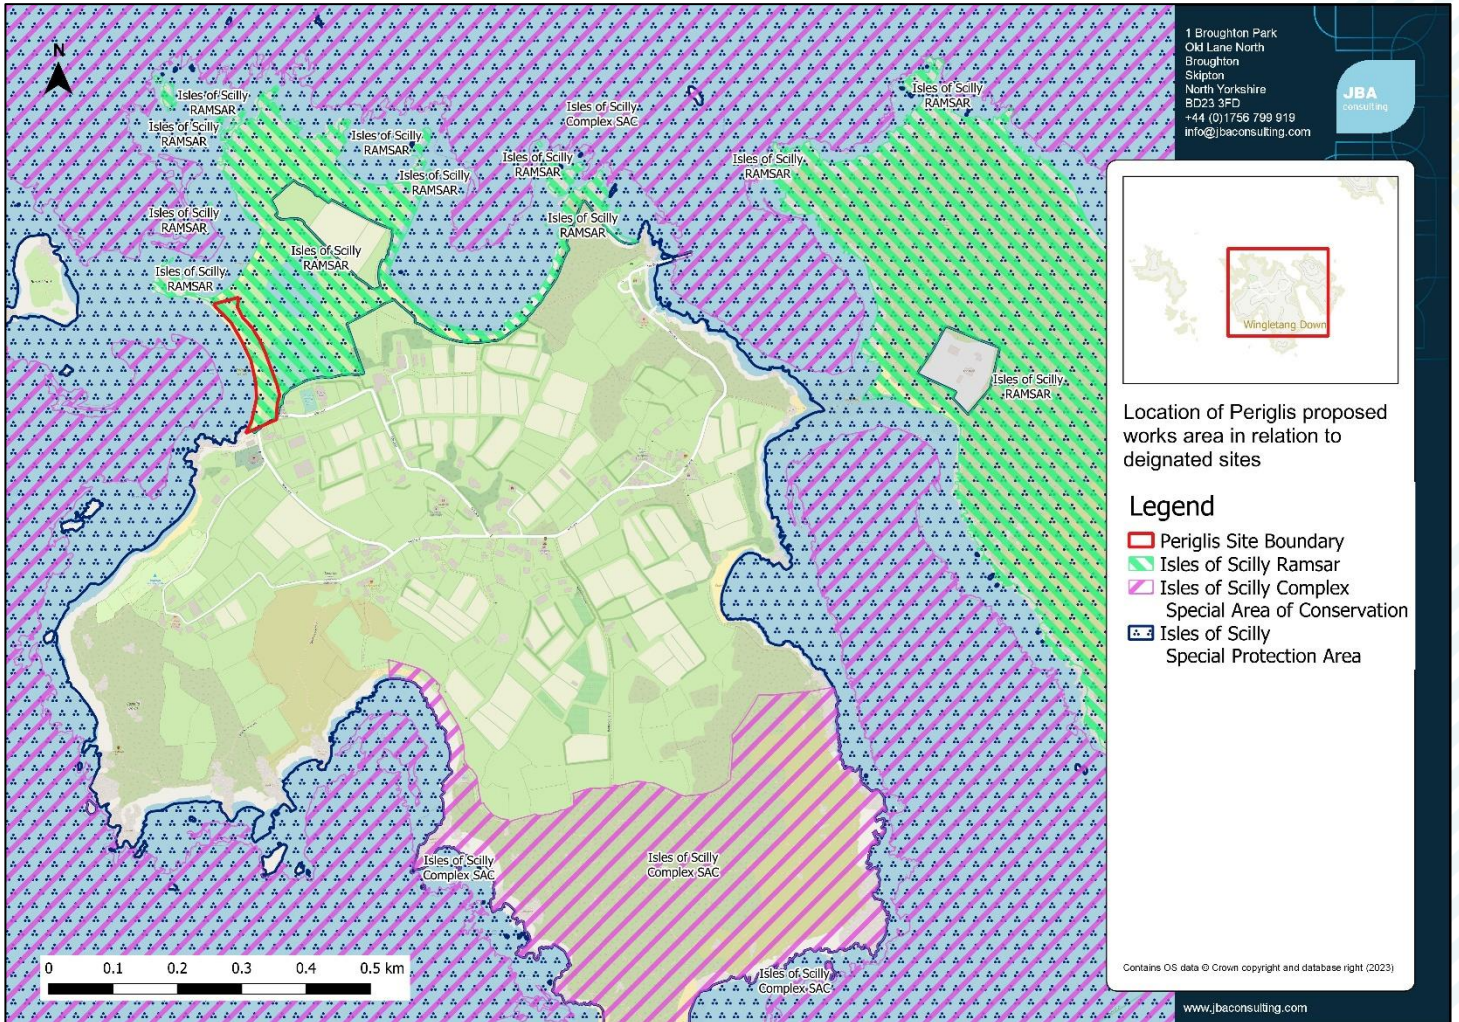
N

Isles of Scilly RAMSAR

Isles of Scilly RAMSAR

Isles of Scilly RAMSAR

Isles of Scilly RAMSAR

Isles of Scilly Complex SAC

Isles of Scilly RAMSAR

Isles of Scilly RAMSAR

Isles of Scilly RAMSAR

Isles of Scilly RAMSAR

Isles of Scilly RAMSAR

Isles of Scilly RAMSAR

Isles of Scilly RAMSAR

Isles of Scilly RAMSAR

Isles of Scilly Complex SAC

Isles of Scilly Complex SAC

Isles of Scilly Complex SAC

0 0.1 0.2 0.3 0.4 0.5 km

1 Broughton Park
Old Lane North
Broughton
Skipton
North Yorkshire
BD23 3FD
+44 (0)1756 799 919
info@jbaconsulting.com

JBA consulting

Wingletang Down

Location of Periglis proposed works area in relation to deignated sites

Legend
Periglis Site Boundary
Isles of Scilly Ramsar
Isles of Scilly Complex Special Area of Conservation
Isles of Scilly Special Protection Area

Contains OS data © Crown copyright and database right (2023)

www.jbaconsulting.com